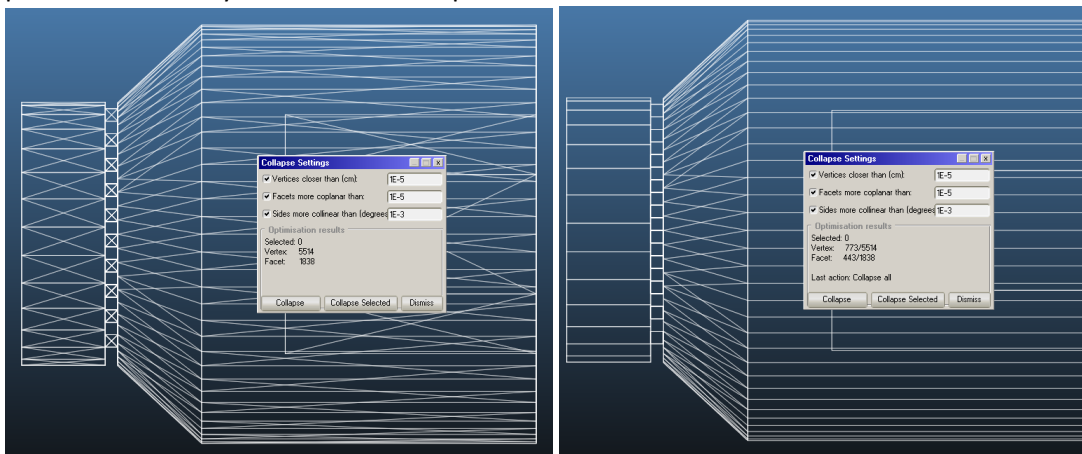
Collapse Settings

Vertices closer than (cm): 1E-5

Facets more coplanar than: 1E-5

Sides more collinear than (degrees 1E-3

Optimisation results

Selected: 0
Vertex: 5514
Facet: 1838

Collapse | Collapse Selected | Dismiss

Collapse Settings

Vertices closer than (cm): 1E-5

Facets more coplanar than: 1E-5

Sides more collinear than (degrees 1E-3

Optimisation results

Selected: 0
Vertex: 773/5514
Facet: 443/1838

Last action: Collapse all

Collapse | Collapse Selected | Dismiss